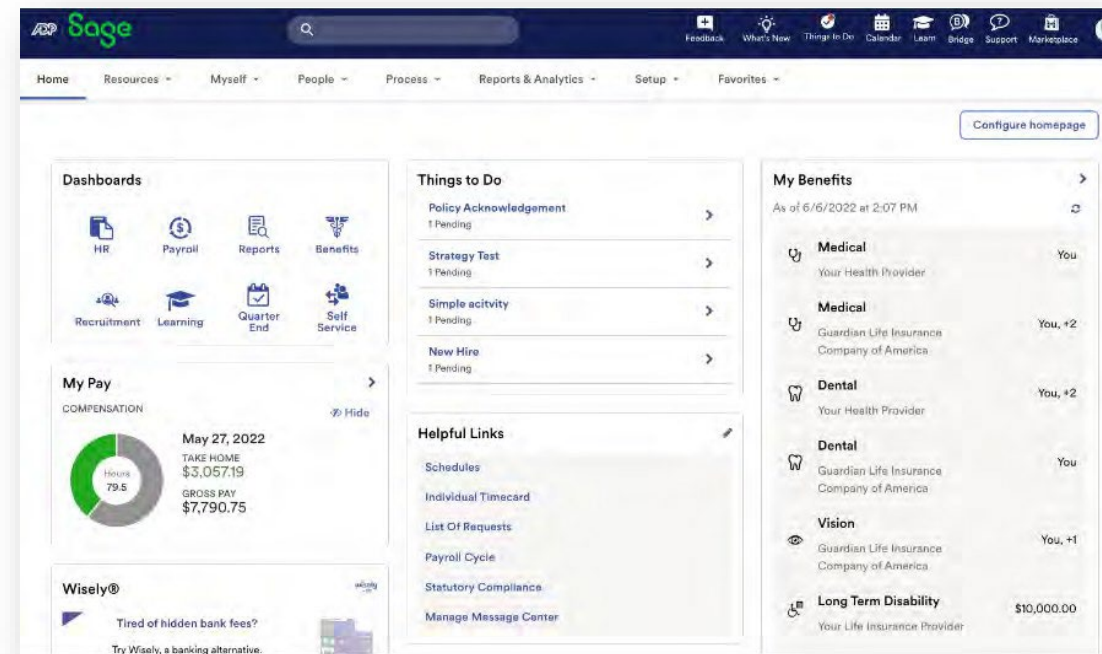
ADP Sage

Feedback What's New Things to Do Calendar Learn Bridge Support Marketplace

Home Resources Myself People Process Reports & Analytics Setup Favorites

Configure homepage

Dashboards

HR Payroll Reports Benefits

Recruitment Learning Quarter End Self Service

My Pay

COMPENSATION

Hide

Hours 79.5

May 27, 2022

TAKE HOME
$3,057.19

GROSS PAY
$7,790.75

Wisely®

wisely

Tired of hidden bank fees?

Try Wisely, a banking alternative.

Things to Do

Policy Acknowledgement
1 Pending

Strategy Test
1 Pending

Simple acitvity
1 Pending

New Hire
1 Pending

Helpful Links

Schedules

Individual Timecard

List Of Requests

Payroll Cycle

Statutory Compliance

Manage Message Center

My Benefits

As of 6/6/2022 at 2:07 PM

Medical
Your Health Provider
You

Medical
Guardian Life Insurance Company of America
You, +2

Dental
Your Health Provider
You, +2

Dental
Guardian Life Insurance Company of America
You

Vision
Guardian Life Insurance Company of America
You, +1

Long Term Disability
Your Life Insurance Provider
$10,000.00